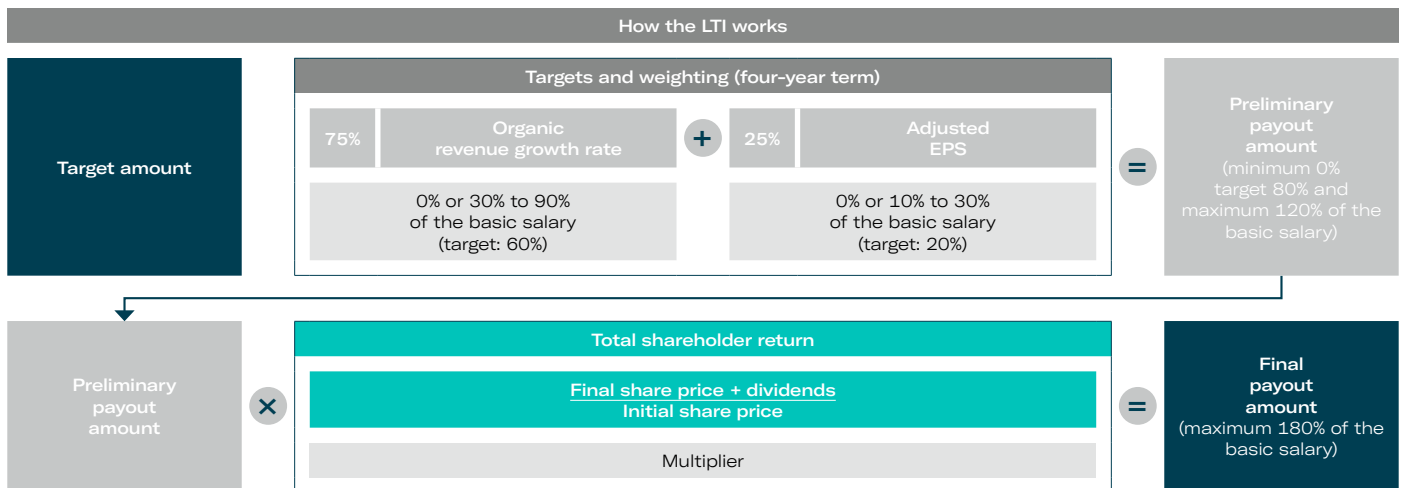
How the LTI works

Target amount

Targets and weighting (four-year term)

75%

Organic revenue growth rate

+

25%

Adjusted EPS

0% or 30% to 90% of the basic salary (target: 60%)

0% or 10% to 30% of the basic salary (target: 20%)

=

Preliminary payout amount (minimum 0% target 80% and maximum 120% of the basic salary)

Preliminary payout amount

×

Total shareholder return

$\frac{\text{Final share price + dividends}}{\text{Initial share price}}$

Multiplier

=

Final payout amount (maximum 180% of the basic salary)